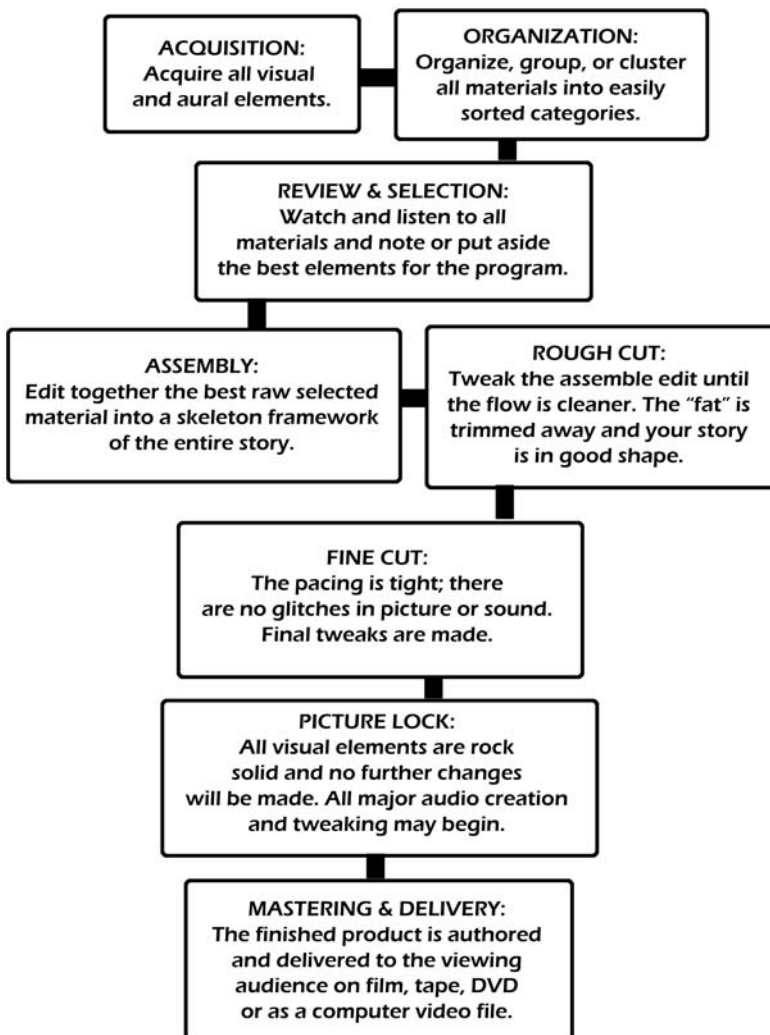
ACQUISITION:
Acquire all visual and aural elements.

ORGANIZATION:
Organize, group, or cluster all materials into easily sorted categories.

REVIEW & SELECTION:
Watch and listen to all materials and note or put aside the best elements for the program.

ASSEMBLY:
Edit together the best raw selected material into a skeleton framework of the entire story.

ROUGH CUT:
Tweak the assemble edit until the flow is cleaner. The "fat" is trimmed away and your story is in good shape.

FINE CUT:
The pacing is tight; there are no glitches in picture or sound. Final tweaks are made.

PICTURE LOCK:
All visual elements are rock solid and no further changes will be made. All major audio creation and tweaking may begin.

MASTERING & DELIVERY:
The finished product is authored and delivered to the viewing audience on film, tape, DVD or as a computer video file.